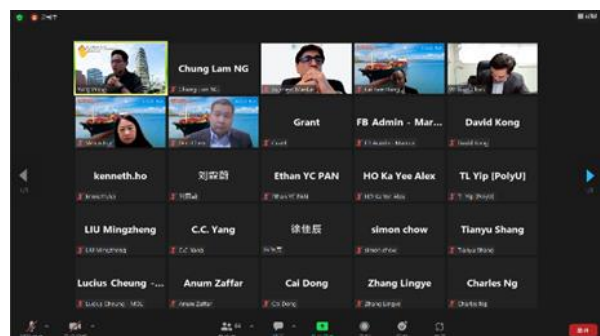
Chung Lam NG

Grant

FB Admin - Mar...

David Kong

kenneth.ho

刘森磊

Ethan YC PAN

HO Ka Yee Alex

TL Yip [PolyU]

LIU Mingzheng

C.C. Yang

徐佳辰

simon chow

Tianyu Shang

Lucius Cheung -...

Anum Zaffar

Cai Dong

Zhang Lingye

Charles Ng